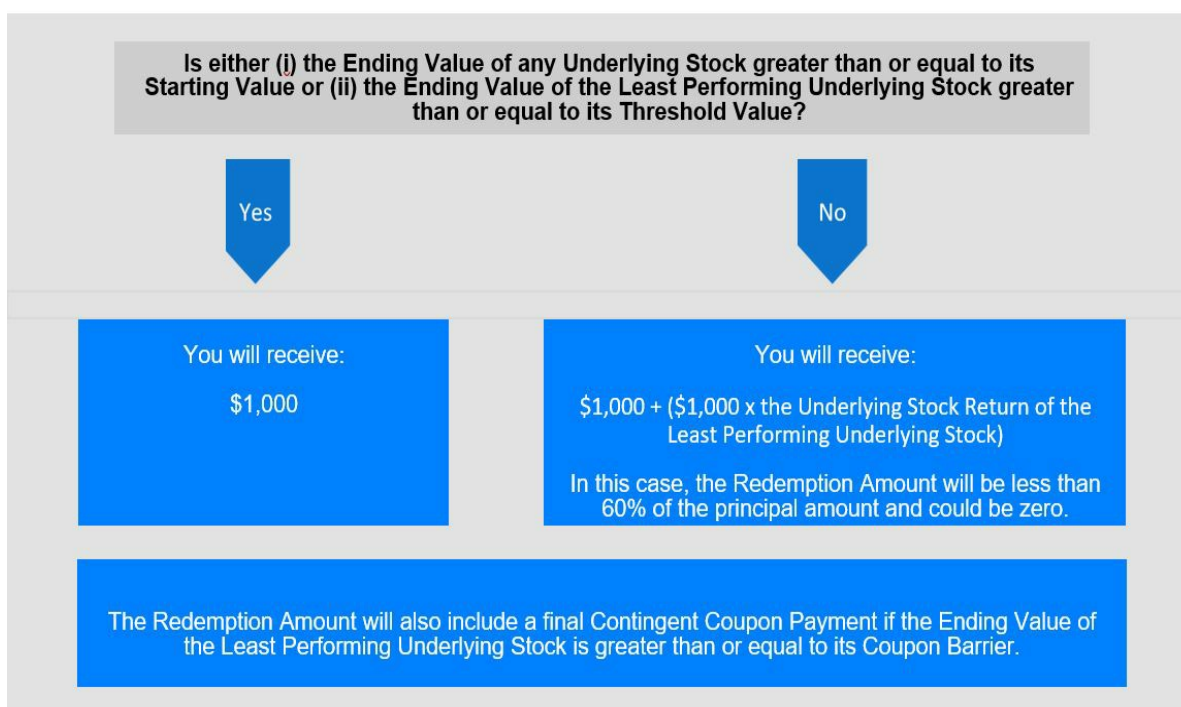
Is either (i) the Ending Value of any Underlying Stock greater than or equal to its Starting Value or (ii) the Ending Value of the Least Performing Underlying Stock greater than or equal to its Threshold Value?

Yes

No

You will receive:

$1,000

You will receive:

$1,000 + ($1,000 x the Underlying Stock Return of the Least Performing Underlying Stock)

In this case, the Redemption Amount will be less than 60% of the principal amount and could be zero.

The Redemption Amount will also include a final Contingent Coupon Payment if the Ending Value of the Least Performing Underlying Stock is greater than or equal to its Coupon Barrier.